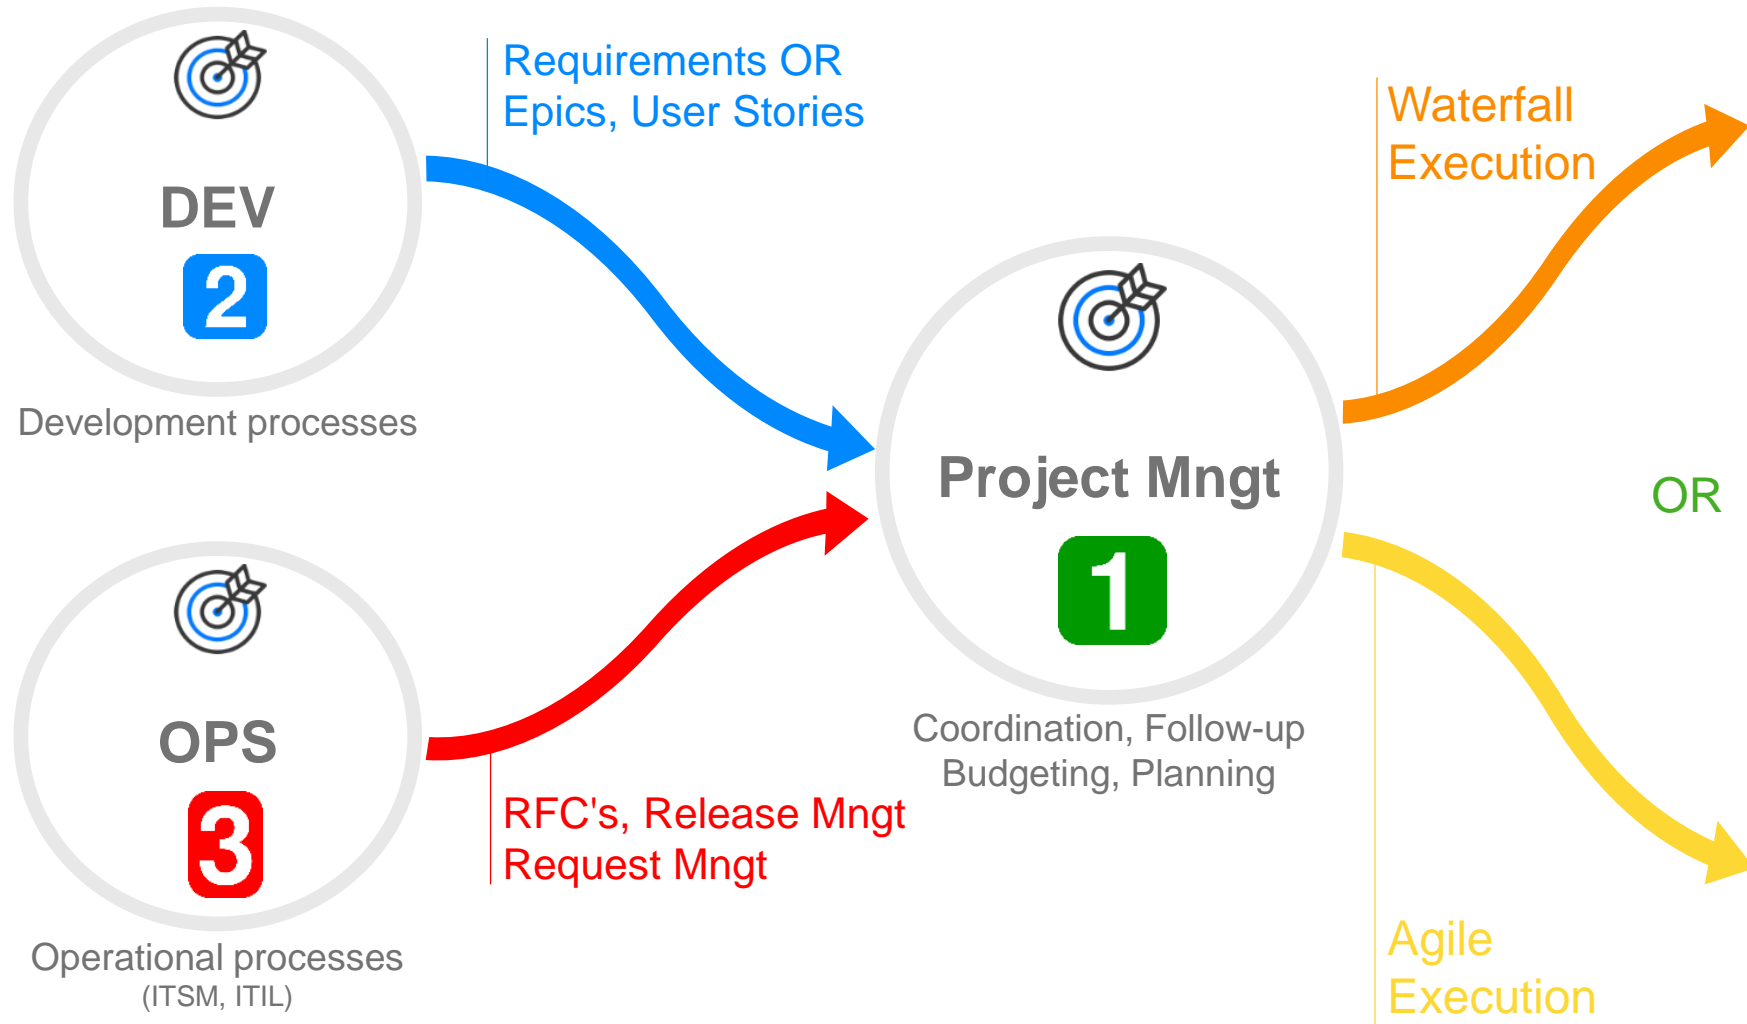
DEV
2
Development processes

Requirements OR
Epics, User Stories

Waterfall
Execution

Project Mngt
1
Coordination, Follow-up
Budgeting, Planning

OR

OPS
3
Operational processes
(ITSM, ITIL)

RFC's, Release Mngt
Request Mngt

Agile
Execution